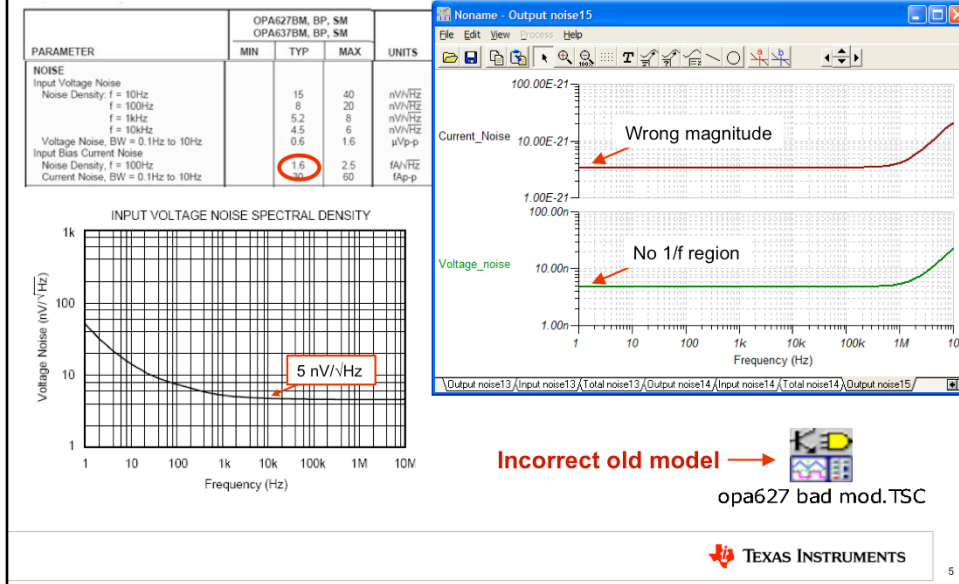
| PARAMETER | OPA627BM, BP, SM OPA637BM, BP, SM MIN | TYP | MAX | UNITS |
|---|---|---|---|---|
| NOISE | | | | |
| Input Voltage Noise | | | | |
| Noise Density: f = 10Hz | | 15 | 40 | nV/$\sqrt{Hz}$ |
| f = 100Hz | | 8 | 20 | nV/$\sqrt{Hz}$ |
| f = 1kHz | | 5.2 | 8 | nV/$\sqrt{Hz}$ |
| f = 10kHz | | 4.5 | 6 | nV/$\sqrt{Hz}$ |
| Voltage Noise, BW = 0.1Hz to 10Hz | | 0.6 | 1.6 | μVp-p |
| Input Bias Current Noise | | | | |
| Noise Density, f = 100Hz | | 1.6 | 2.5 | fA/$\sqrt{Hz}$ |
| Current Noise, BW = 0.1Hz to 10Hz | | 30 | 60 | fAp-p |

INPUT VOLTAGE NOISE SPECTRAL DENSITY

Voltage Noise (nV/$\sqrt{Hz}$)

1k
100
10
1

1 10 100 1k 10k 100k 1M 10M

Frequency (Hz)

5 nV/√Hz

Noname - Output noise15

File Edit View Process Help

100.00E-21
Current_Noise 10.00E-21
1.00E-21

Wrong magnitude

100.00n
Voltage_noise 10.00n
1.00n

No 1/f region

1 10 100 1k 10k 100k 1M 10

Frequency (Hz)

Output noise13 Input noise13 Total noise13 Output noise14 Input noise14 Total noise14 Output noise15

Incorrect old model

opa627 bad mod.TSC

TEXAS INSTRUMENTS

5